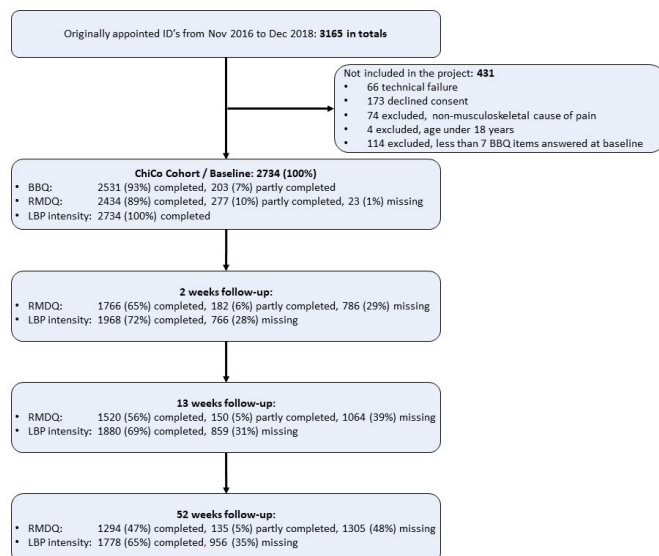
Originally appointed ID's from Nov 2016 to Dec 2018: **3165 in totals**

Not included in the project: 431
- 66 technical failure
- 173 declined consent
- 74 excluded, non-musculoskeletal cause of pain
- 4 excluded, age under 18 years
- 114 excluded, less than 7 BBQ items answered at baseline

**ChiCo Cohort / Baseline: 2734 (100%)**
- BBQ: 2531 (93%) completed, 203 (7%) partly completed
- RMDQ: 2434 (89%) completed, 277 (10%) partly completed, 23 (1%) missing
- LBP intensity: 2734 (100%) completed

**2 weeks follow-up:**
- RMDQ: 1766 (65%) completed, 182 (6%) partly completed, 786 (29%) missing
- LBP intensity: 1968 (72%) completed, 766 (28%) missing

**13 weeks follow-up:**
- RMDQ: 1520 (56%) completed, 150 (5%) partly completed, 1064 (39%) missing
- LBP intensity: 1880 (69%) completed, 859 (31%) missing

**52 weeks follow-up:**
- RMDQ: 1294 (47%) completed, 135 (5%) partly completed, 1305 (48%) missing
- LBP intensity: 1778 (65%) completed, 956 (35%) missing